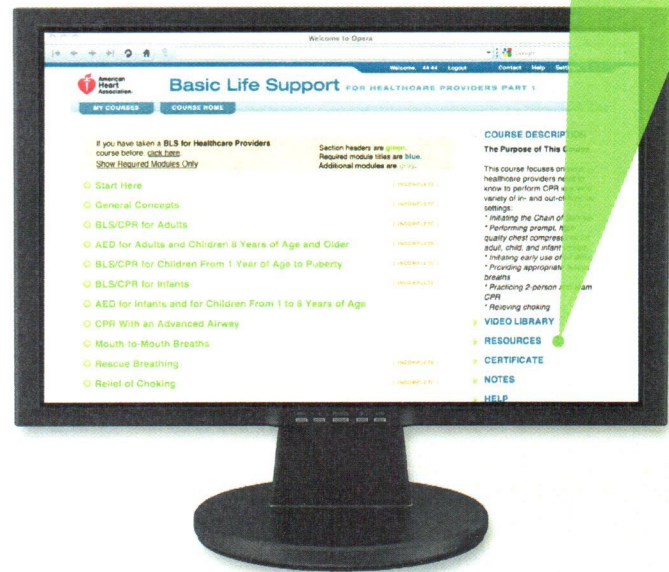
Welcome to Opera

Google

Welcome, 44 44 Logout Contact Help Sett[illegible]

American Heart Association

Basic Life Support FOR HEALTHCARE PROVIDERS PART 1

MY COURSES COURSE HOME

If you have taken a BLS for Healthcare Providers course before, click here.
Show Required Modules Only

Section headers are green.
Required module titles are blue.
Additional modules are gray.

Start Here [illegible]
General Concepts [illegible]
BLS/CPR for Adults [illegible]
AED for Adults and Children 8 Years of Age and Older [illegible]
BLS/CPR for Children From 1 Year of Age to Puberty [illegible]
BLS/CPR for Infants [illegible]
AED for Infants and for Children From 1 to 8 Years of Age
CPR With an Advanced Airway
Mouth-to-Mouth Breaths
Rescue Breathing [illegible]
Relief of Choking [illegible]

COURSE DESCRIP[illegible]
The Purpose of This C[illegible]

This course focuses on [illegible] healthcare providers ne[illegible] know to perform CPR a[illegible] variety of in- and out-of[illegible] settings:
* Initiating the Chain of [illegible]
* Performing prompt, hi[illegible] quality chest compress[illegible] adult, child, and infant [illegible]
* Initiating early use of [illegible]
* Providing appropriate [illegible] breaths
* Practicing 2-person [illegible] CPR
* Relieving choking

VIDEO LIBRARY
RESOURCES
CERTIFICATE
NOTES
HELP